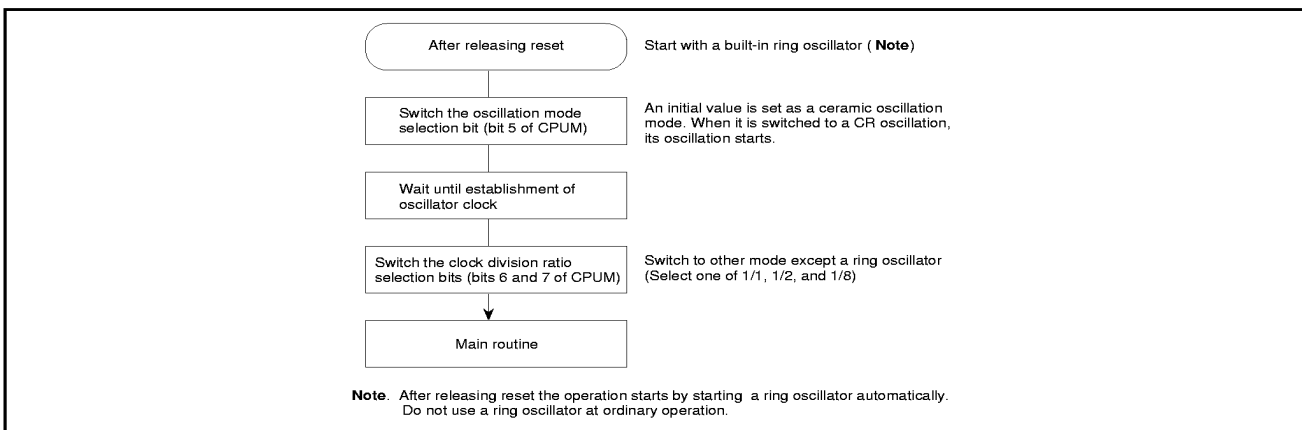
After releasing reset

Start with a built-in ring oscillator ( **Note**)

Switch the oscillation mode selection bit (bit 5 of CPUM)

An initial value is set as a ceramic oscillation mode. When it is switched to a CR oscillation, its oscillation starts.

Wait until establishment of oscillator clock

Switch the clock division ratio selection bits (bits 6 and 7 of CPUM)

Switch to other mode except a ring oscillator (Select one of 1/1, 1/2, and 1/8)

Main routine

**Note**. After releasing reset the operation starts by starting a ring oscillator automatically. Do not use a ring oscillator at ordinary operation.